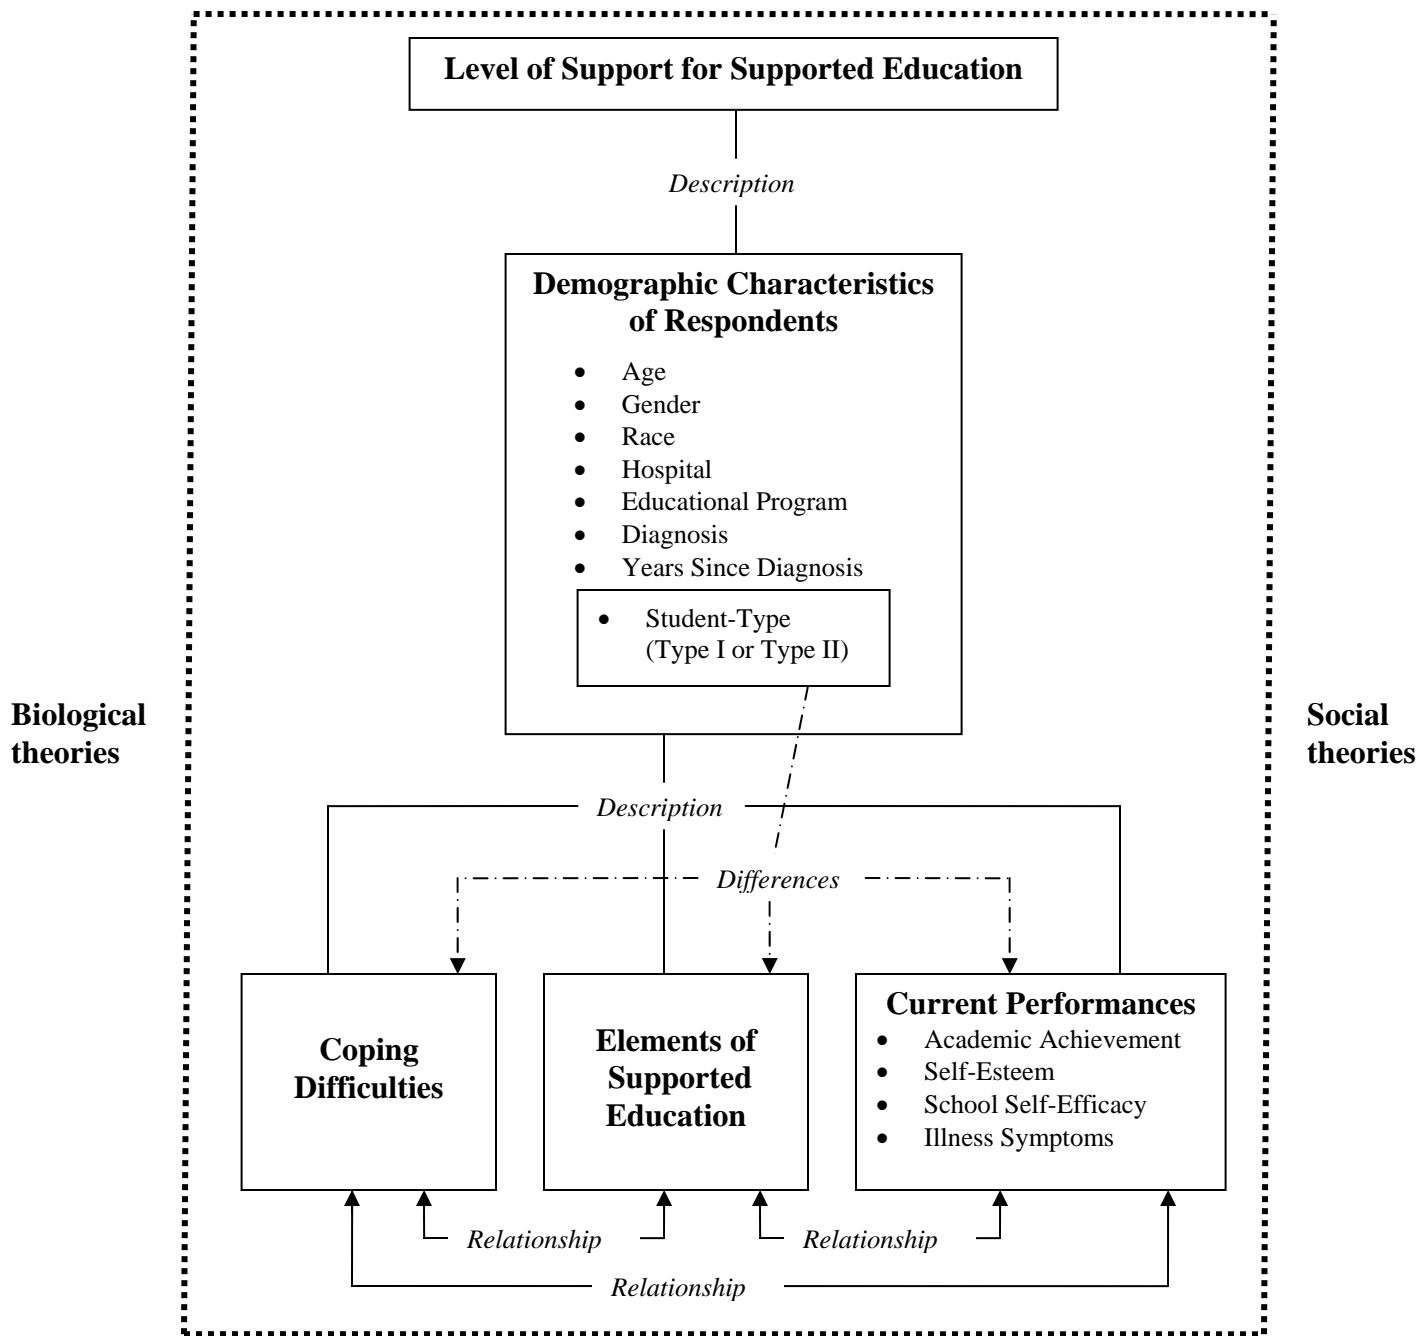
Level of Support for Supported Education

Description

Demographic Characteristics of Respondents

- Age
- Gender
- Race
- Hospital
- Educational Program
- Diagnosis
- Years Since Diagnosis

- Student-Type (Type I or Type II)

Biological theories

Social theories

Description

Differences

Coping Difficulties

Elements of Supported Education

Current Performances

- Academic Achievement
- Self-Esteem
- School Self-Efficacy
- Illness Symptoms

Relationship

Relationship

Relationship